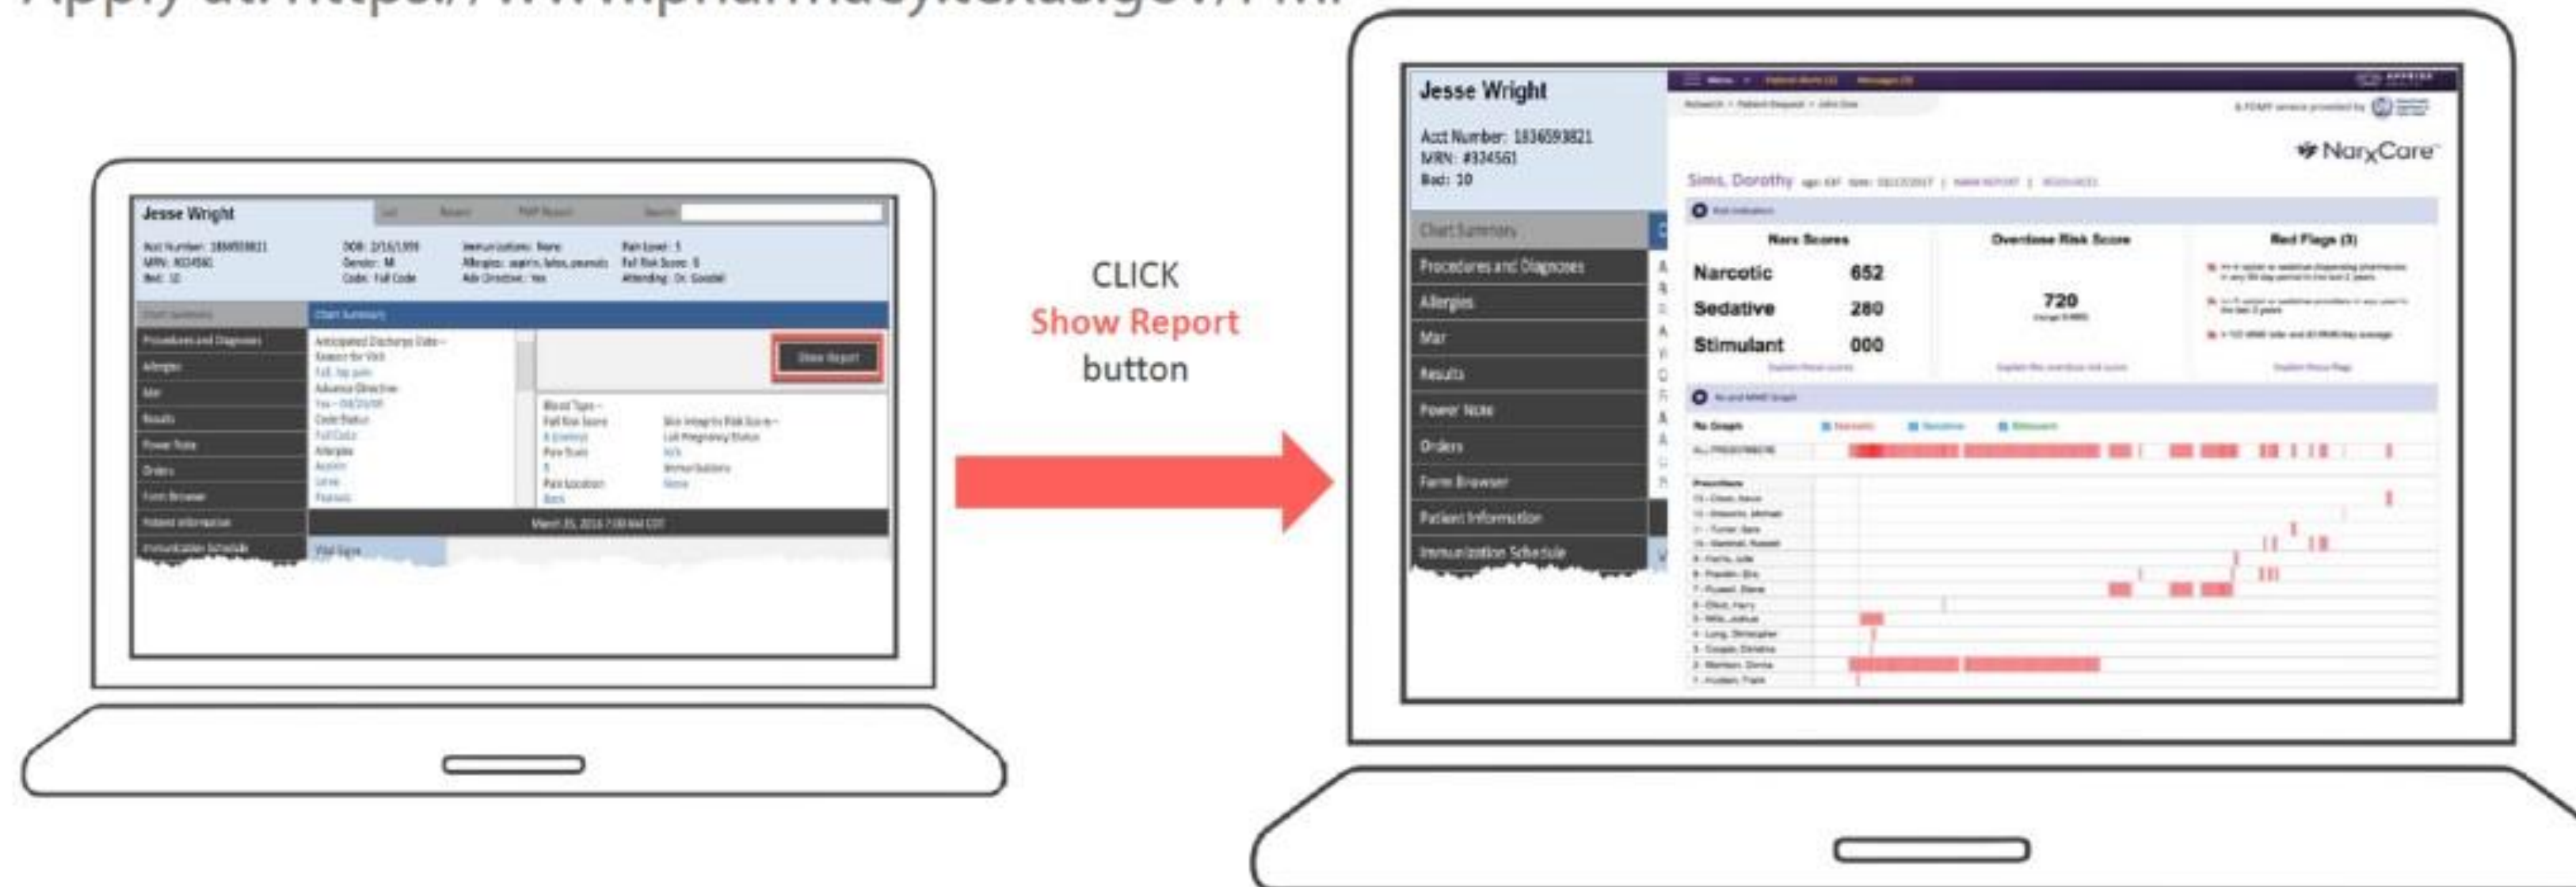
Jesse Wright

Acct Number: 1836593821
MRN: #324561
Bed: 10

DOB: 2/16/1955
Gender: M
Code: Full Code

Immunizations: None
Allergies: aspirin, latex, peanuts
Adv Directive: Yes

Pain Level: 5
Fall Risk Score: 5
Attending: Dr. Goodell

Chart Summary
Procedures and Diagnoses
Allergies
Mar
Results
Power Note
Orders
Form Browser
Patient Information
Immunization Schedule

Show Report

March 25, 2016 7:00 AM CDT

Vital Signs

CLICK
Show Report
button

Jesse Wright

Acct Number: 1836593821
MRN: #324561
Bed: 10

Chart Summary
Procedures and Diagnoses
Allergies
Mar
Results
Power Note
Orders
Form Browser
Patient Information
Immunization Schedule

NarxCare

Sims, Dorothy

Narx Scores
Overdose Risk Score
Red Flags (3)

Narcotic 652
Sedative 280
Stimulant 000

720

Rx Graph
Prescribers